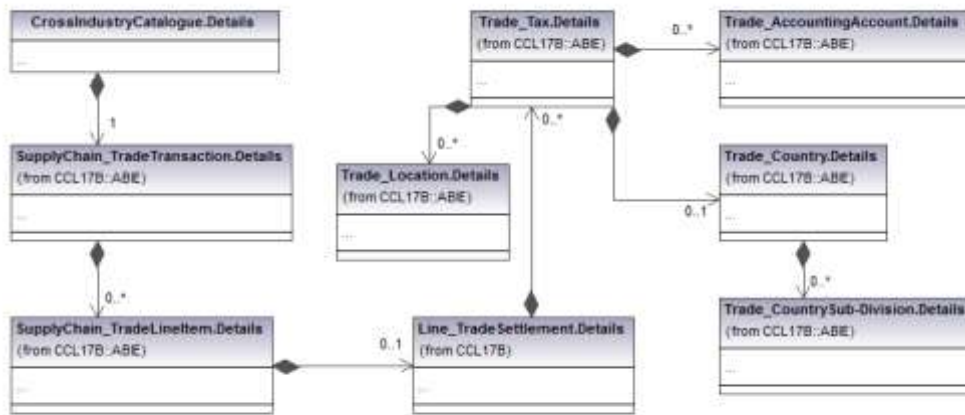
CrossIndustryCatalogue.Details

...

1

SupplyChain_TradeTransaction.Details
(from CCL17B::ABIE)

...

0..*

SupplyChain_TradeLineItem.Details
(from CCL17B::ABIE)

...

0..1

Line_TradeSettlement.Details
(from CCL17B)

...

Trade_Tax.Details
(from CCL17B::ABIE)

...

0..*

0..*

Trade_Location.Details
(from CCL17B::ABIE)

...

0..*

Trade_AccountingAccount.Details
(from CCL17B::ABIE)

...

0..1

Trade_Country.Details
(from CCL17B::ABIE)

...

0..*

Trade_CountrySub-Division.Details
(from CCL17B::ABIE)

...